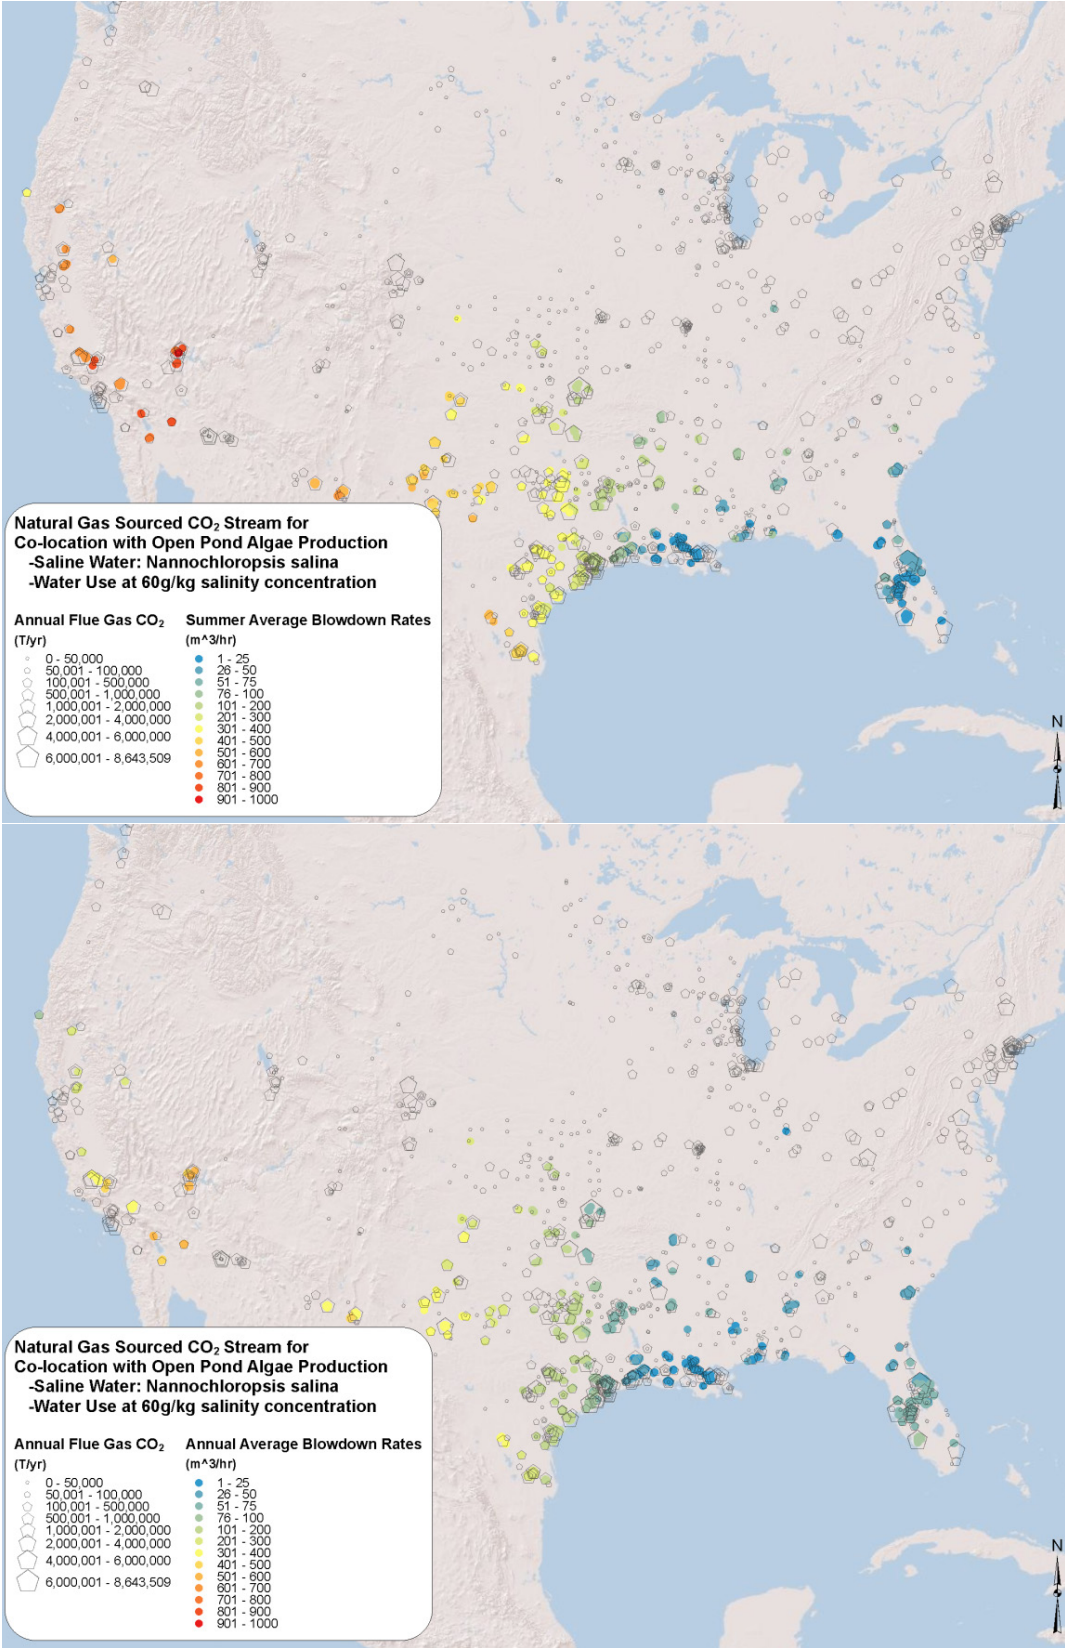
Natural Gas Sourced $CO_2$ Stream for Co-location with Open Pond Algae Production
-Saline Water: Nannochloropsis salina
-Water Use at 60g/kg salinity concentration

Annual Flue Gas $CO_2$ (T/yr)
0 - 50,000
50,001 - 100,000
100,001 - 500,000
500,001 - 1,000,000
1,000,001 - 2,000,000
2,000,001 - 4,000,000
4,000,001 - 6,000,000
6,000,001 - 8,643,509

Summer Average Blowdown Rates (m^3/hr)
1 - 25
26 - 50
51 - 75
76 - 100
101 - 200
201 - 300
301 - 400
401 - 500
501 - 600
601 - 700
701 - 800
801 - 900
901 - 1000

N

Natural Gas Sourced $CO_2$ Stream for Co-location with Open Pond Algae Production
-Saline Water: Nannochloropsis salina
-Water Use at 60g/kg salinity concentration

Annual Flue Gas $CO_2$ (T/yr)
0 - 50,000
50,001 - 100,000
100,001 - 500,000
500,001 - 1,000,000
1,000,001 - 2,000,000
2,000,001 - 4,000,000
4,000,001 - 6,000,000
6,000,001 - 8,643,509

Annual Average Blowdown Rates (m^3/hr)
1 - 25
26 - 50
51 - 75
76 - 100
101 - 200
201 - 300
301 - 400
401 - 500
501 - 600
601 - 700
701 - 800
801 - 900
901 - 1000

N